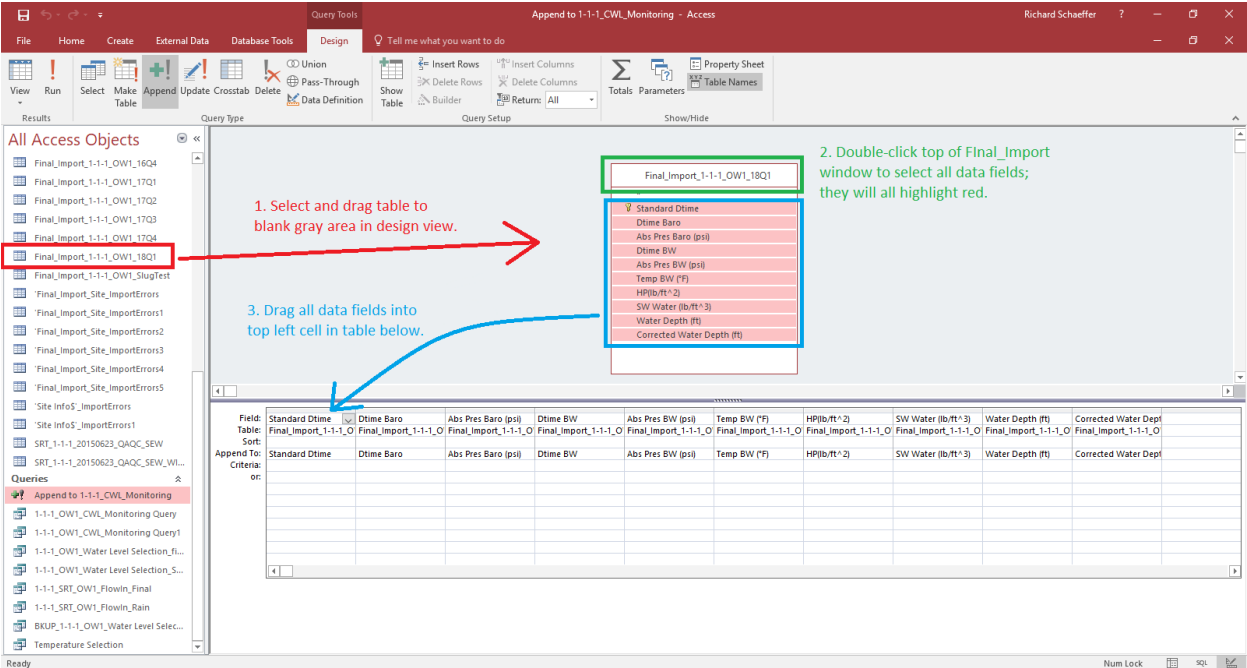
Query Tools
Append to 1-1-1_CWL_Monitoring - Access
Richard Schaeffer ?

File Home Create External Data Database Tools Design Tell me what you want to do

View Run Select Make Table Append Update Crosstab Delete Union Pass-Through Data Definition Show Table Insert Rows Delete Rows Builder Insert Columns Delete Columns Return: All Totals Parameters Property Sheet Table Names
Results Query Type Query Setup Show/Hide

All Access Objects
Final_Import_1-1-1_OW1_16Q4
Final_Import_1-1-1_OW1_17Q1
Final_Import_1-1-1_OW1_17Q2
Final_Import_1-1-1_OW1_17Q3
Final_Import_1-1-1_OW1_17Q4
Final_Import_1-1-1_OW1_18Q1
Final_Import_1-1-1_OW1_SlugTest
'Final_Import_Site_ImportErrors
'Final_Import_Site_ImportErrors1
'Final_Import_Site_ImportErrors2
'Final_Import_Site_ImportErrors3
'Final_Import_Site_ImportErrors4
'Final_Import_Site_ImportErrors5
'Site Info$'_ImportErrors
'Site Info$'_ImportErrors1
SRT_1-1-1_20150623_QAQC_SEW
SRT_1-1-1_20150623_QAQC_SEW_WI...
Queries
Append to 1-1-1_CWL_Monitoring
1-1-1_OW1_CWL_Monitoring Query
1-1-1_OW1_CWL_Monitoring Query1
1-1-1_OW1_Water Level Selection_fi...
1-1-1_OW1_Water Level Selection_S...
1-1-1_SRT_OW1_FlowIn_Final
1-1-1_SRT_OW1_FlowIn_Rain
BKUP_1-1-1_OW1_Water Level Selec...
Temperature Selection

1. Select and drag table to blank gray area in design view.

2. Double-click top of FInal_Import window to select all data fields; they will all highlight red.

3. Drag all data fields into top left cell in table below.

Final_Import_1-1-1_OW1_18Q1
Standard Dtime
Dtime Baro
Abs Pres Baro (psi)
Dtime BW
Abs Pres BW (psi)
Temp BW (°F)
HP(lb/ft^2)
SW Water (lb/ft^3)
Water Depth (ft)
Corrected Water Depth (ft)

| Field: | Standard Dtime | Dtime Baro | Abs Pres Baro (psi) | Dtime BW | Abs Pres BW (psi) | Temp BW (°F) | HP(lb/ft^2) | SW Water (lb/ft^3) | Water Depth (ft) | Corrected Water Dept |
|---|---|---|---|---|---|---|---|---|---|---|
| Table: | Final_Import_1-1-1_O | Final_Import_1-1-1_O | Final_Import_1-1-1_O | Final_Import_1-1-1_O | Final_Import_1-1-1_O | Final_Import_1-1-1_O | Final_Import_1-1-1_O | Final_Import_1-1-1_O | Final_Import_1-1-1_O | Final_Import_1-1-1_O |
| Sort: | | | | | | | | | | |
| Append To: | Standard Dtime | Dtime Baro | Abs Pres Baro (psi) | Dtime BW | Abs Pres BW (psi) | Temp BW (°F) | HP(lb/ft^2) | SW Water (lb/ft^3) | Water Depth (ft) | Corrected Water Dept |
| Criteria: | | | | | | | | | | |
| or: | | | | | | | | | | |

Ready Num Lock SQL